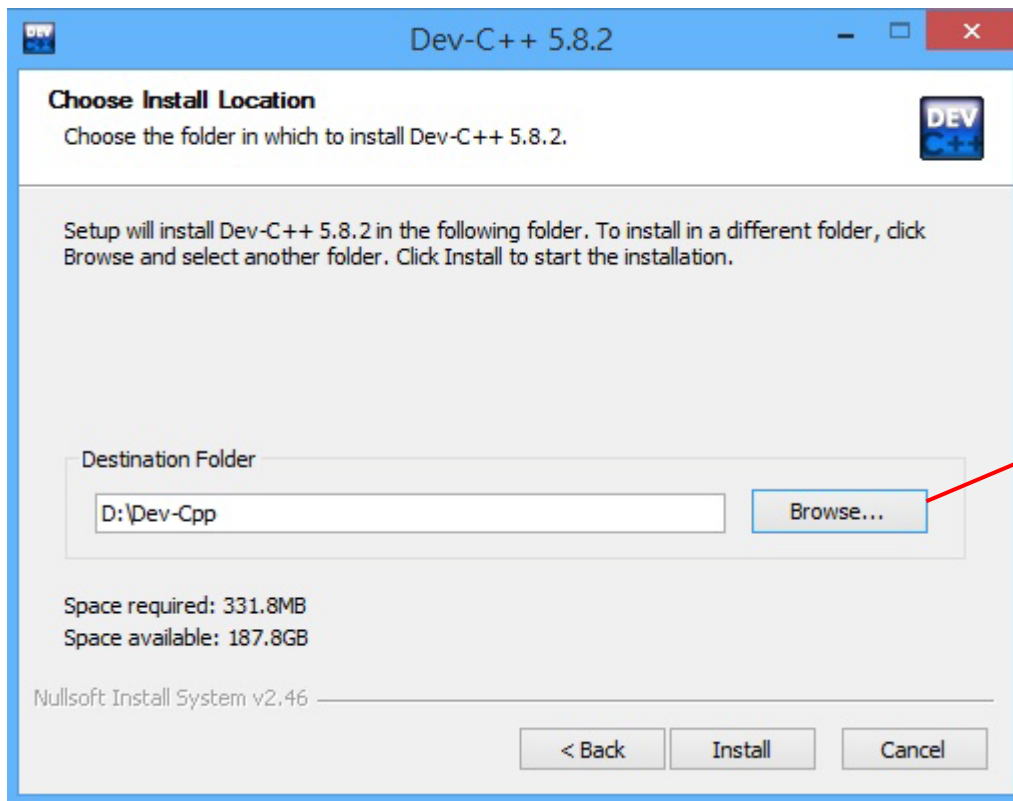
Dev-C++ 5.8.2

Choose Install Location
Choose the folder in which to install Dev-C++ 5.8.2.

DEV C++

Setup will install Dev-C++ 5.8.2 in the following folder. To install in a different folder, click Browse and select another folder. Click Install to start the installation.

Destination Folder

D:\Dev-Cpp

Browse...

Space required: 331.8MB
Space available: 187.8GB

Nullsoft Install System v2.46

< Back
Install
Cancel